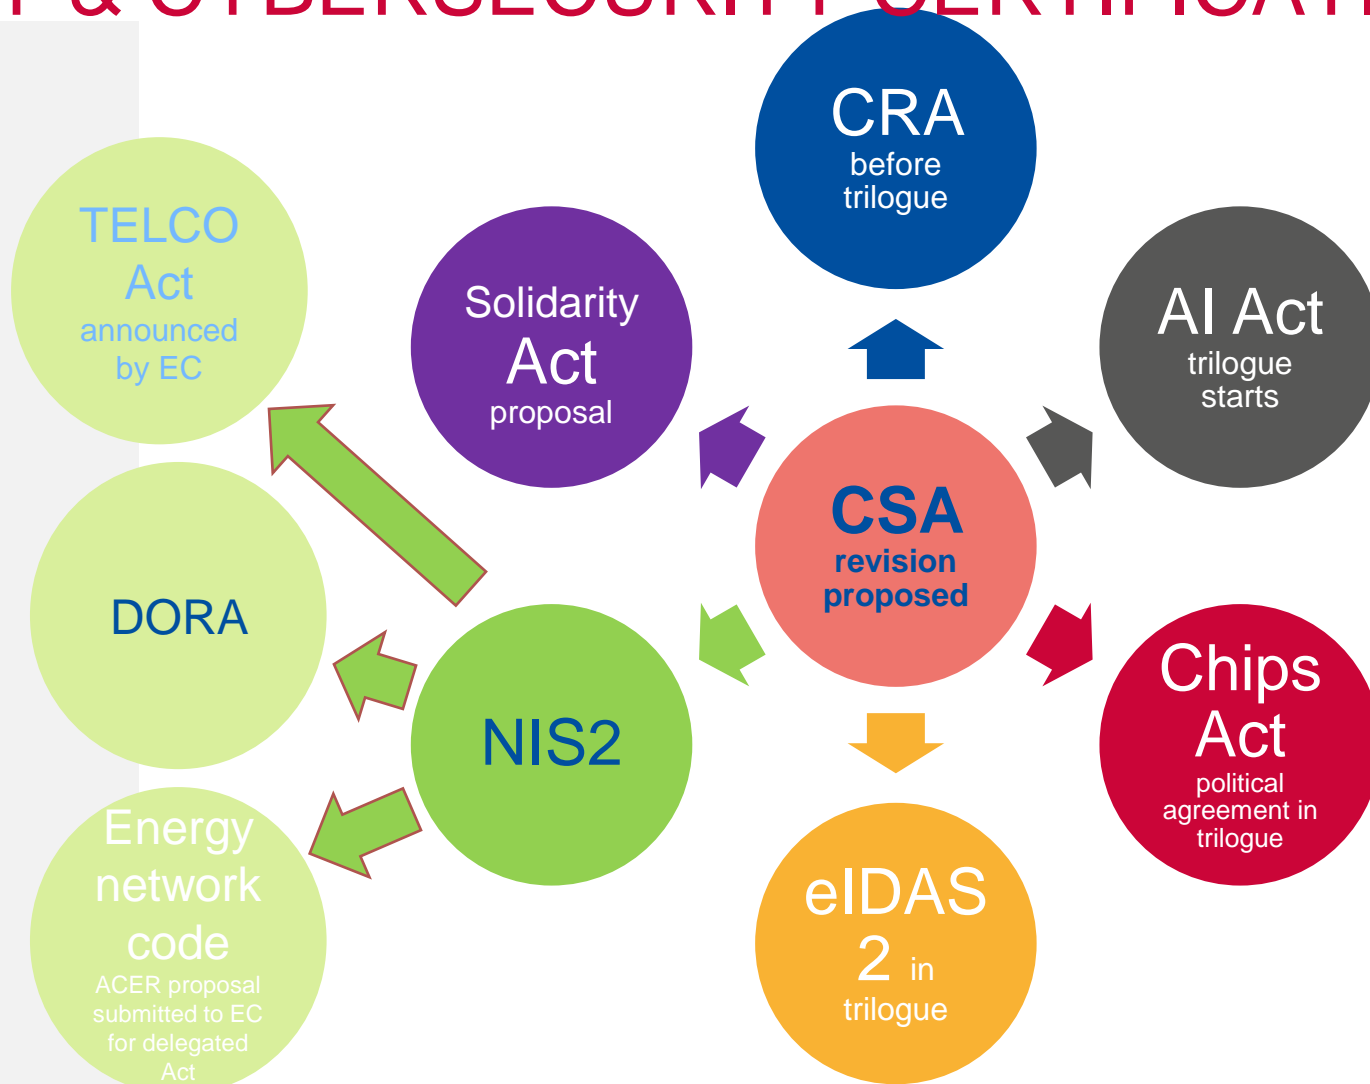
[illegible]

CRA
before trilogue

TELCO Act
announced by EC

Solidarity Act
proposal

AI Act
trilogue starts

CSA
revision proposed

DORA

NIS2

Chips Act
political agreement in trilogue

Energy network code
ACER proposal submitted to EC for delegated Act

eIDAS 2 in trilogue